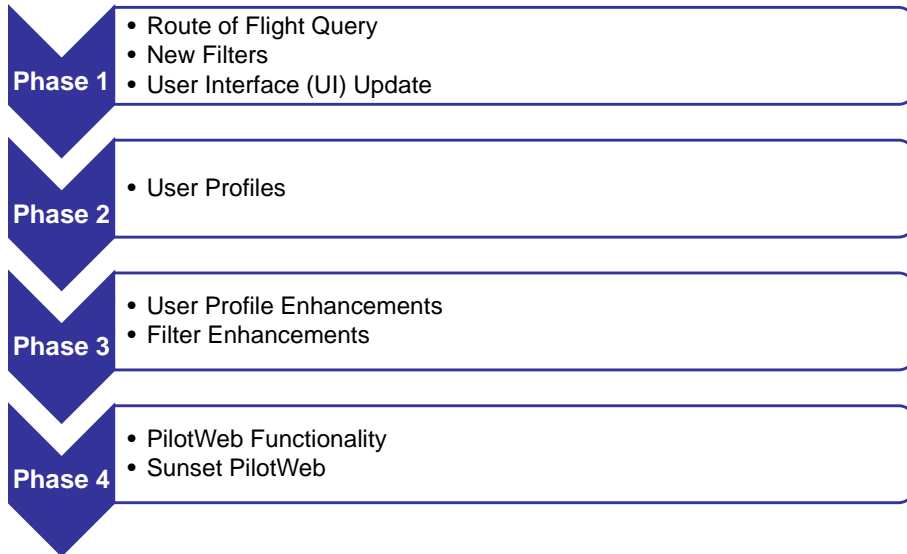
Phase 1
- Route of Flight Query
- New Filters
- User Interface (UI) Update

Phase 2
- User Profiles

Phase 3
- User Profile Enhancements
- Filter Enhancements

Phase 4
- PilotWeb Functionality
- Sunset PilotWeb